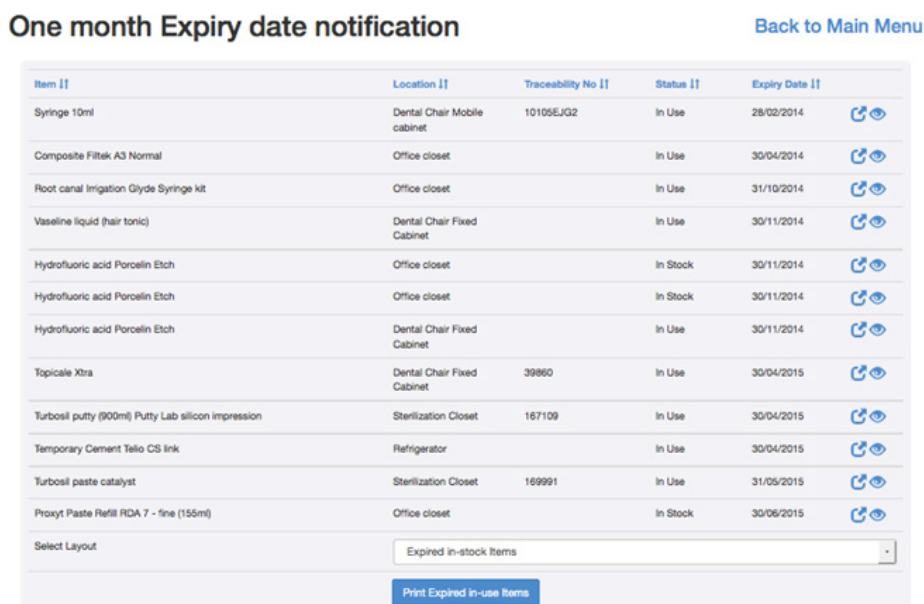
One month Expiry date notification

Back to Main Menu

| Item | Location | Traceability No | Status | Expiry Date |
|---|---|---|---|---|
| Syringe 10ml | Dental Chair Mobile cabinet | 10105EJG2 | In Use | 28/02/2014 |
| Composite Filtek A3 Normal | Office closet | | In Use | 30/04/2014 |
| Root canal Irrigation Glyde Syringe kit | Office closet | | In Use | 31/10/2014 |
| Vaseline liquid (hair tonic) | Dental Chair Fixed Cabinet | | In Use | 30/11/2014 |
| Hydrofluoric acid Porcelin Etch | Office closet | | In Stock | 30/11/2014 |
| Hydrofluoric acid Porcelin Etch | Office closet | | In Stock | 30/11/2014 |
| Hydrofluoric acid Porcelin Etch | Dental Chair Fixed Cabinet | | In Use | 30/11/2014 |
| Topicale Xtra | Dental Chair Fixed Cabinet | 39860 | In Use | 30/04/2015 |
| Turbosil putty (900ml) Putty Lab silicon impression | Sterilization Closet | 167109 | In Use | 30/04/2015 |
| Temporary Cement Telio CS link | Refrigerator | | In Use | 30/04/2015 |
| Turbosil paste catalyst | Sterilization Closet | 169991 | In Use | 31/05/2015 |
| Proxyt Paste Refill RDA 7 - fine (155ml) | Office closet | | In Stock | 30/06/2015 |

Select Layout

Expired in-stock Items

Print Expired in-use Items